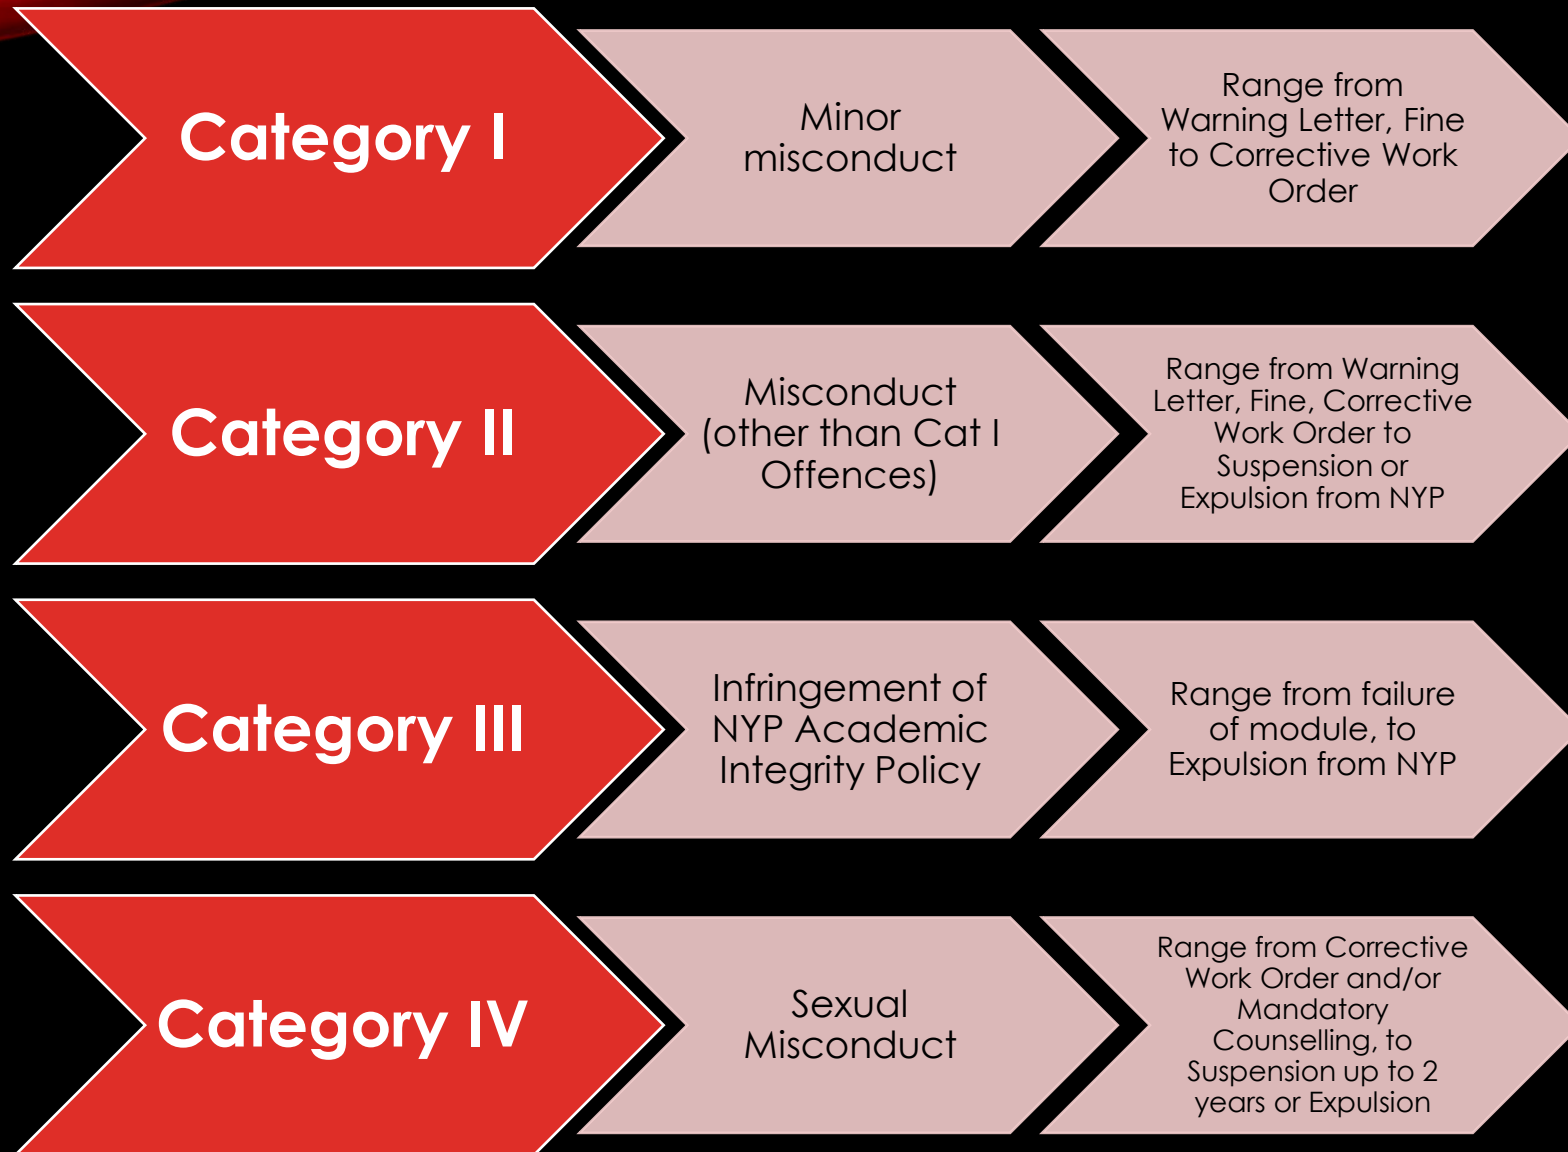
Category I

Minor misconduct

Range from Warning Letter, Fine to Corrective Work Order

Category II

Misconduct (other than Cat I Offences)

Range from Warning Letter, Fine, Corrective Work Order to Suspension or Expulsion from NYP

Category III

Infringement of NYP Academic Integrity Policy

Range from failure of module, to Expulsion from NYP

Category IV

Sexual Misconduct

Range from Corrective Work Order and/or Mandatory Counselling, to Suspension up to 2 years or Expulsion